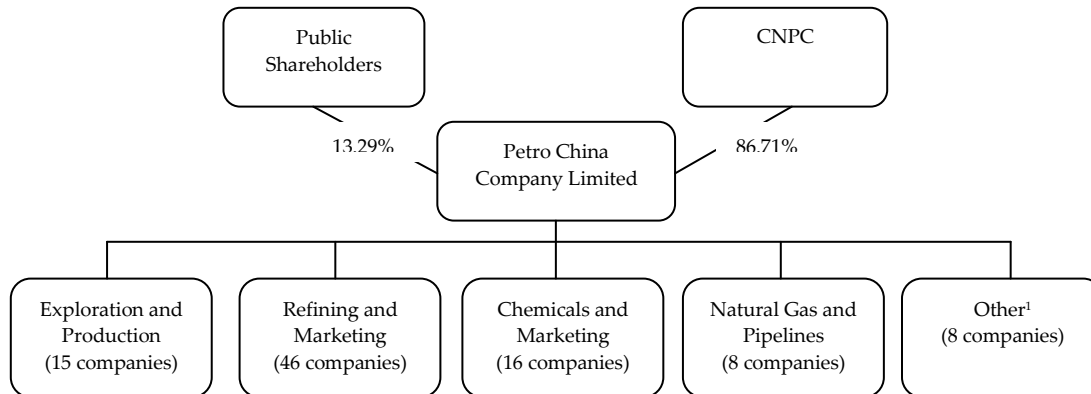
Public Shareholders

CNPC

13.29%

Petro China Company Limited

86.71%

Exploration and Production (15 companies)

Refining and Marketing (46 companies)

Chemicals and Marketing (16 companies)

Natural Gas and Pipelines (8 companies)

Other$^1$ (8 companies)